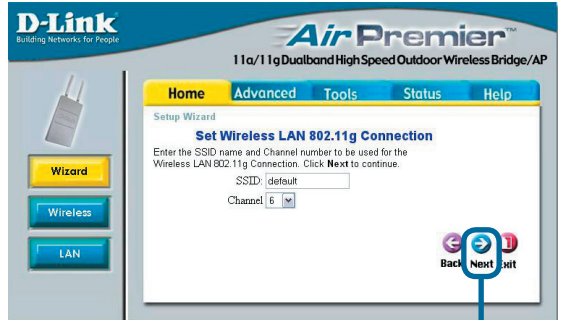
D-Link
Building Networks for People

AirPremier
11a/11g Dualband High Speed Outdoor Wireless Bridge/AP

Home
Advanced
Tools
Status
Help

Wizard
Wireless
LAN

Setup Wizard
Set Wireless LAN 802.11g Connection
Enter the SSID name and Channel number to be used for the Wireless LAN 802.11g Connection. Click Next to continue.

SSID: default
Channel 6

Back
Next
Exit